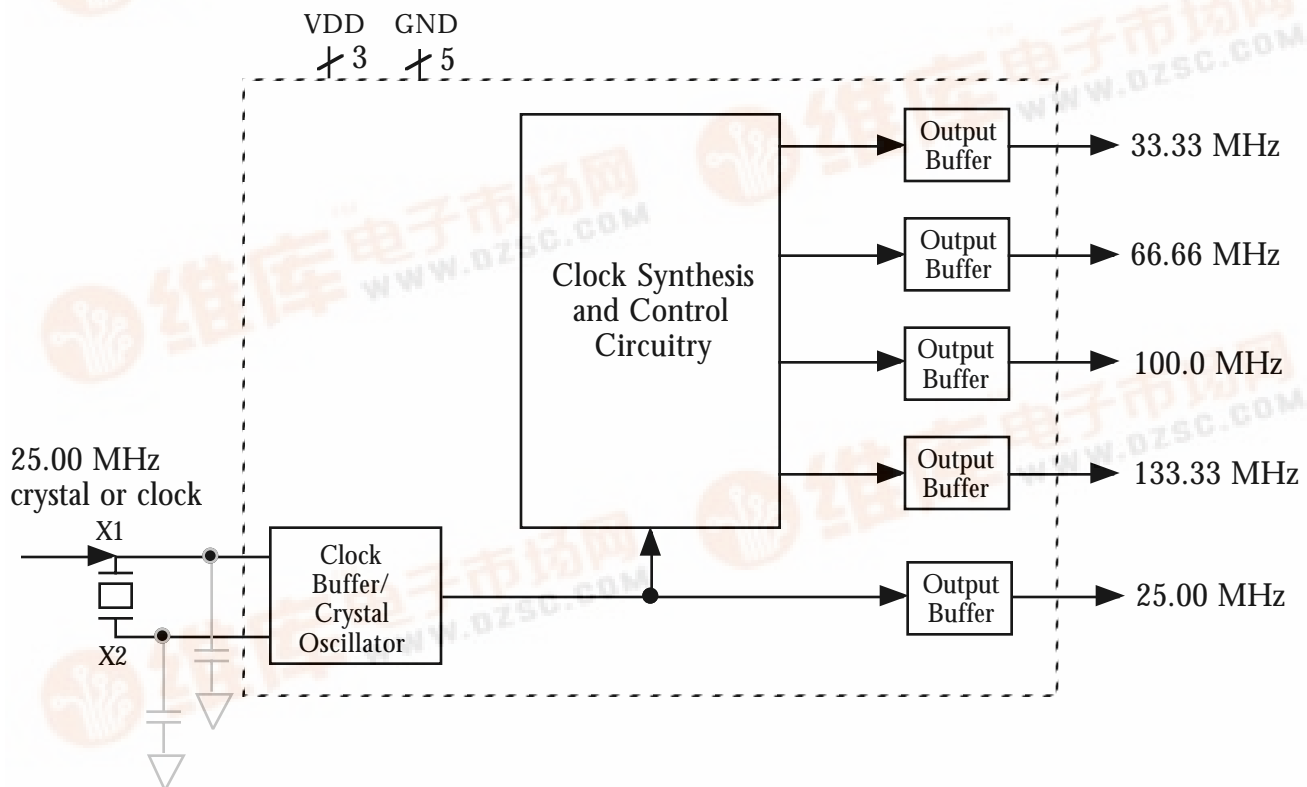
VDD GND
3 5

Clock Synthesis and Control Circuitry

Output Buffer
33.33 MHz

Output Buffer
66.66 MHz

Output Buffer
100.0 MHz

Output Buffer
133.33 MHz

25.00 MHz crystal or clock

X1

X2

Clock Buffer/ Crystal Oscillator

Output Buffer
25.00 MHz

维库电子市场网
WWW.DZSC.COM